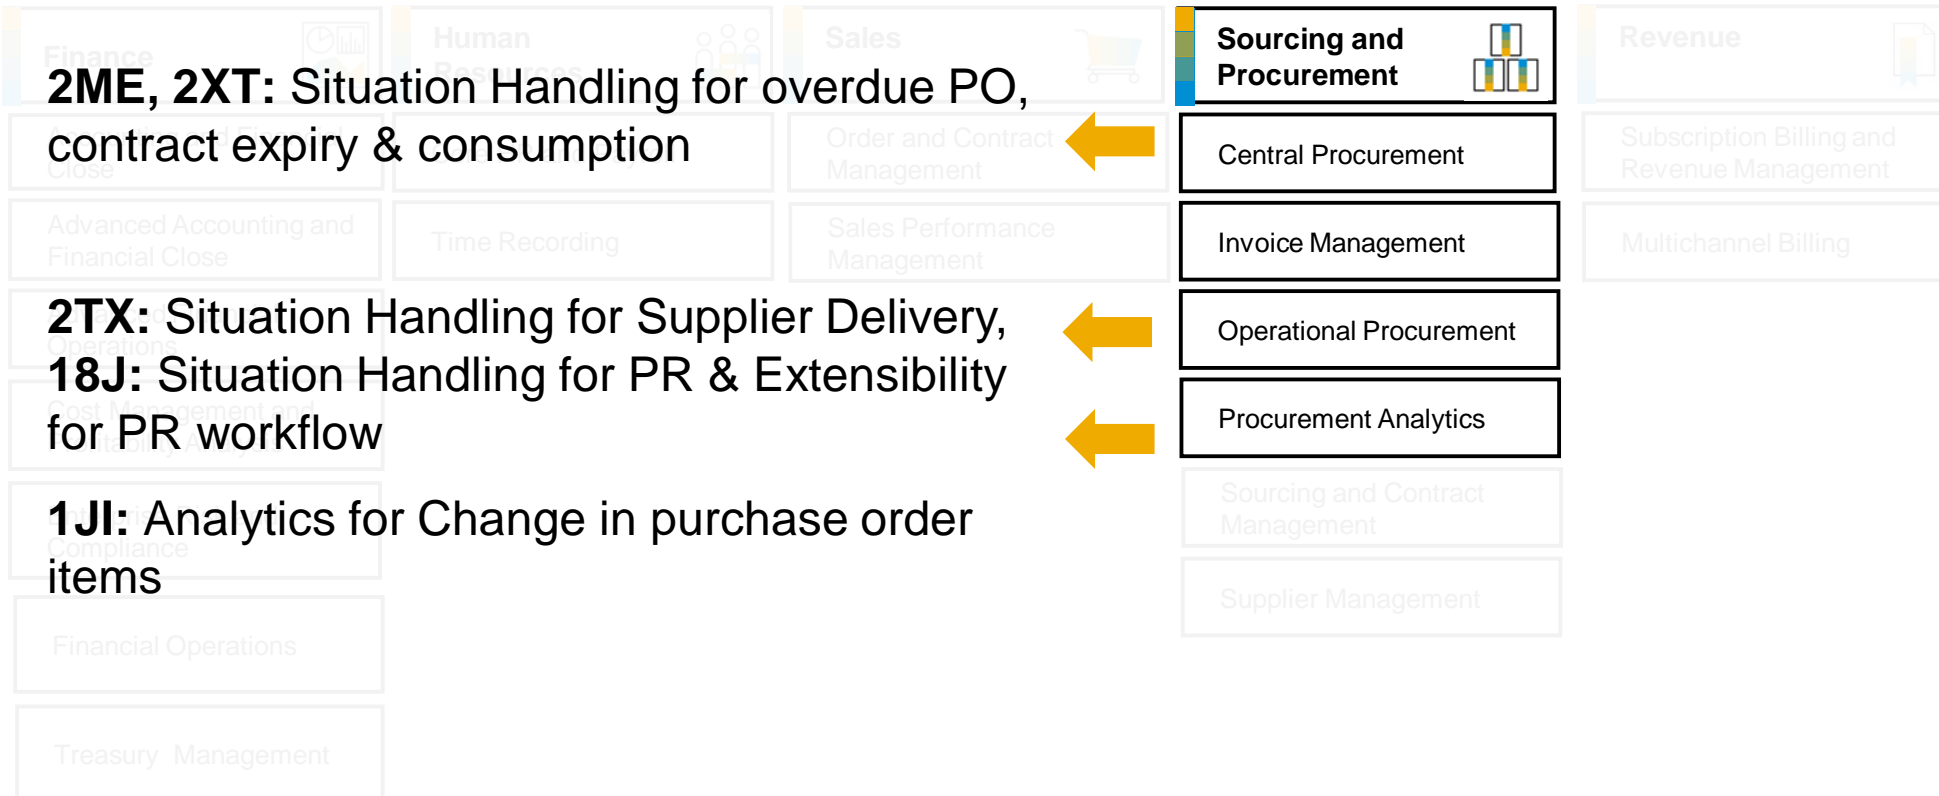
Finance

Human Resources

Sales

Sourcing and Procurement

Revenue

2ME, 2XT: Situation Handling for overdue PO, contract expiry & consumption

Order and Contract Management

Central Procurement

Subscription Billing and Revenue Management

Advanced Accounting and Financial Close

Time Recording

Sales Performance Management

Invoice Management

Multichannel Billing

2TX: Situation Handling for Supplier Delivery, 18J: Situation Handling for PR & Extensibility for PR workflow

Operational Procurement

Procurement Analytics

1JI: Analytics for Change in purchase order items

Sourcing and Contract Management

Supplier Management

Financial Operations

Treasury Management